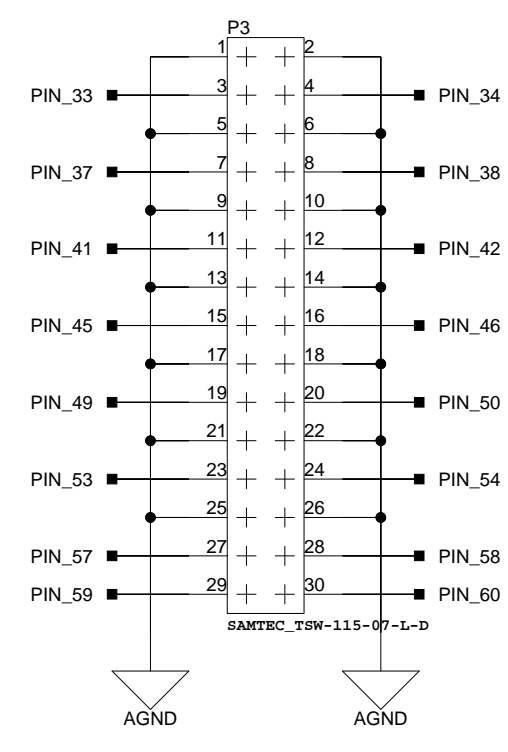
P3

1 2
PIN_33 3 4 PIN_34
5 6
PIN_37 7 8 PIN_38
9 10
PIN_41 11 12 PIN_42
13 14
PIN_45 15 16 PIN_46
17 18
PIN_49 19 20 PIN_50
21 22
PIN_53 23 24 PIN_54
25 26
PIN_57 27 28 PIN_58
PIN_59 29 30 PIN_60

SAMTEC_TSW-115-07-L-D

AGND AGND